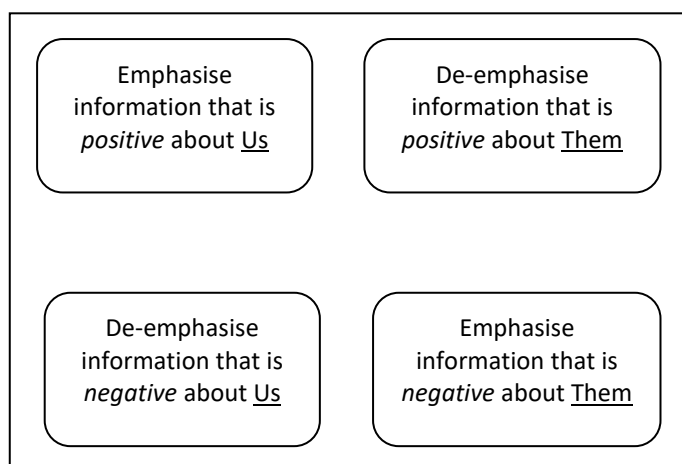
Emphasise information that is *positive* about Us

De-emphasise information that is *positive* about Them

De-emphasise information that is *negative* about Us

Emphasise information that is *negative* about Them